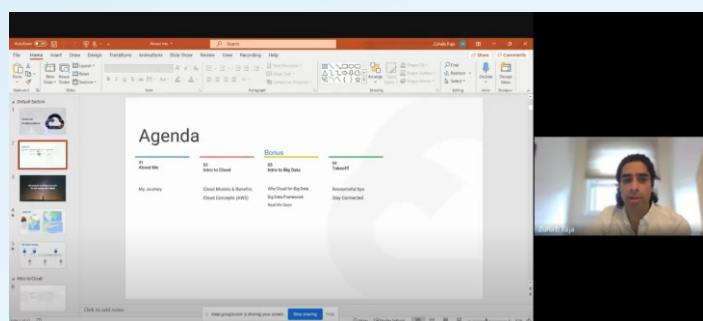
AutoSave
About me
Search
Zuhaib Raja
File Home Insert Draw Design Transitions Animations Slide Show Review View Recording Help
Share Comments
Default Section
Intro to Cloud
Agenda
Bonus
01
About Me
02
Intro to Cloud
03
Intro to Big Data
04
Takeoff
My Journey
Cloud Models & Benefits
Cloud Concepts (AWS)
Why Cloud for Big Data
Big Data Framework
Real life Demo
Resourceful tips
Stay Connected
Click to add notes
meet.google.com is sharing your screen.
Stop sharing
Hide
Zuhaib Raja